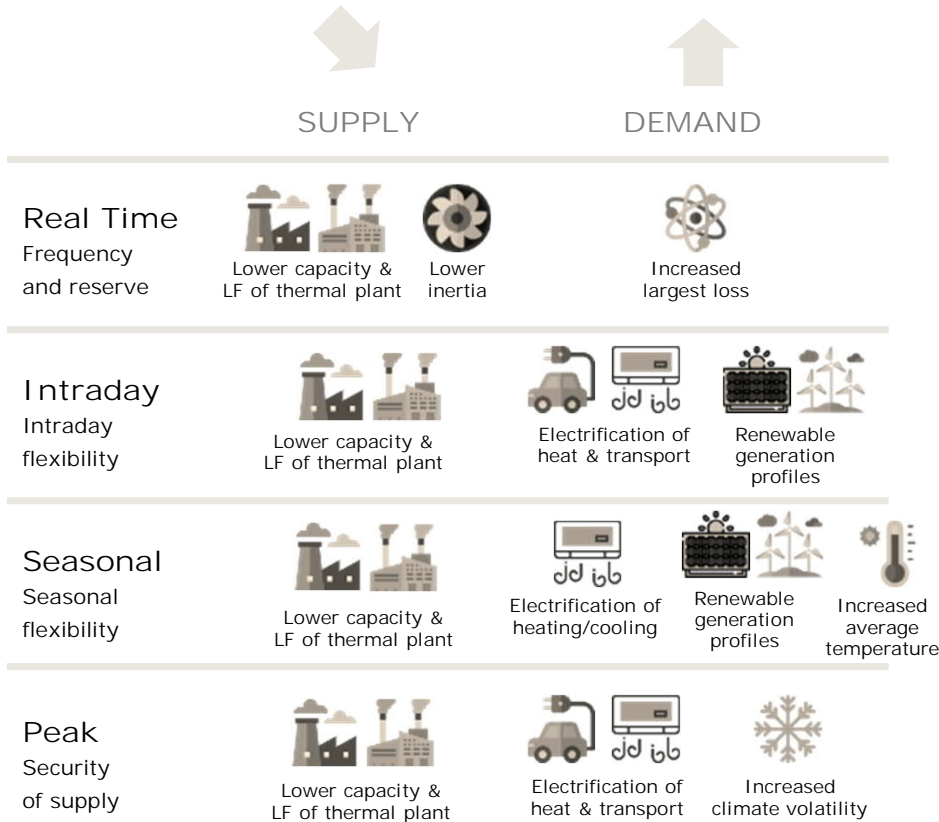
SUPPLY

DEMAND

Real Time
Frequency and reserve

Lower capacity & LF of thermal plant

Lower inertia

Increased largest loss

Intraday
Intraday flexibility

Lower capacity & LF of thermal plant

Electrification of heat & transport

Renewable generation profiles

Seasonal
Seasonal flexibility

Lower capacity & LF of thermal plant

Electrification of heating/cooling

Renewable generation profiles

Increased average temperature

Peak
Security of supply

Lower capacity & LF of thermal plant

Electrification of heat & transport

Increased climate volatility